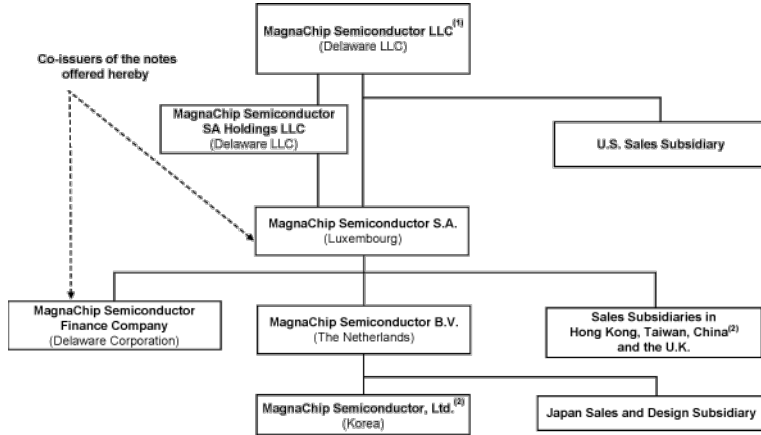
MagnaChip Semiconductor LLC$^{(1)}$
(Delaware LLC)

Co-issuers of the notes offered hereby

MagnaChip Semiconductor SA Holdings LLC
(Delaware LLC)

U.S. Sales Subsidiary

MagnaChip Semiconductor S.A.
(Luxembourg)

MagnaChip Semiconductor Finance Company
(Delaware Corporation)

MagnaChip Semiconductor B.V.
(The Netherlands)

Sales Subsidiaries in Hong Kong, Taiwan, China$^{(2)}$ and the U.K.

MagnaChip Semiconductor, Ltd.$^{(2)}$
(Korea)

Japan Sales and Design Subsidiary